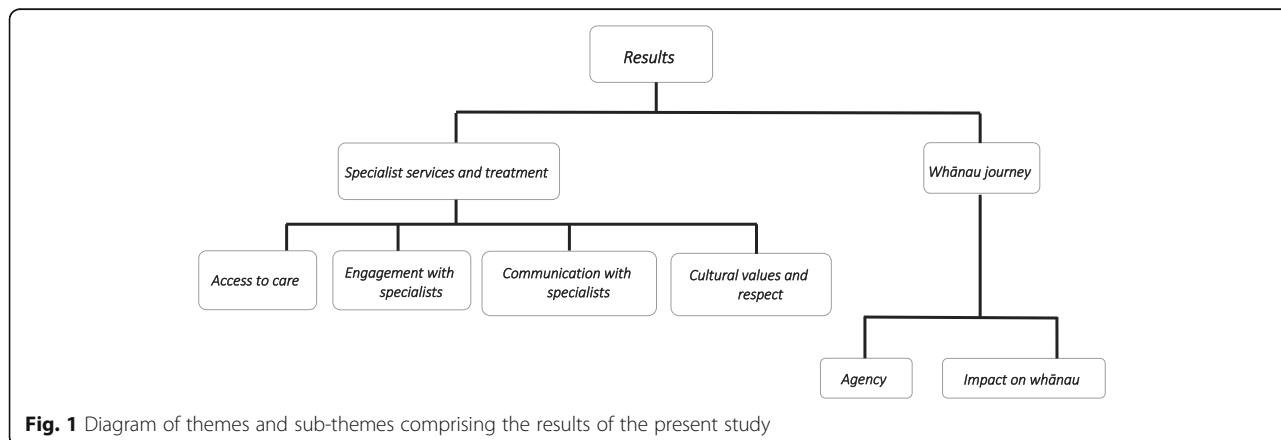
Results

Specialist services and treatment

Whānau journey

Access to care

Engagement with specialists

Communication with specialists

Cultural values and respect

Agency

Impact on whānau

**Fig. 1** Diagram of themes and sub-themes comprising the results of the present study